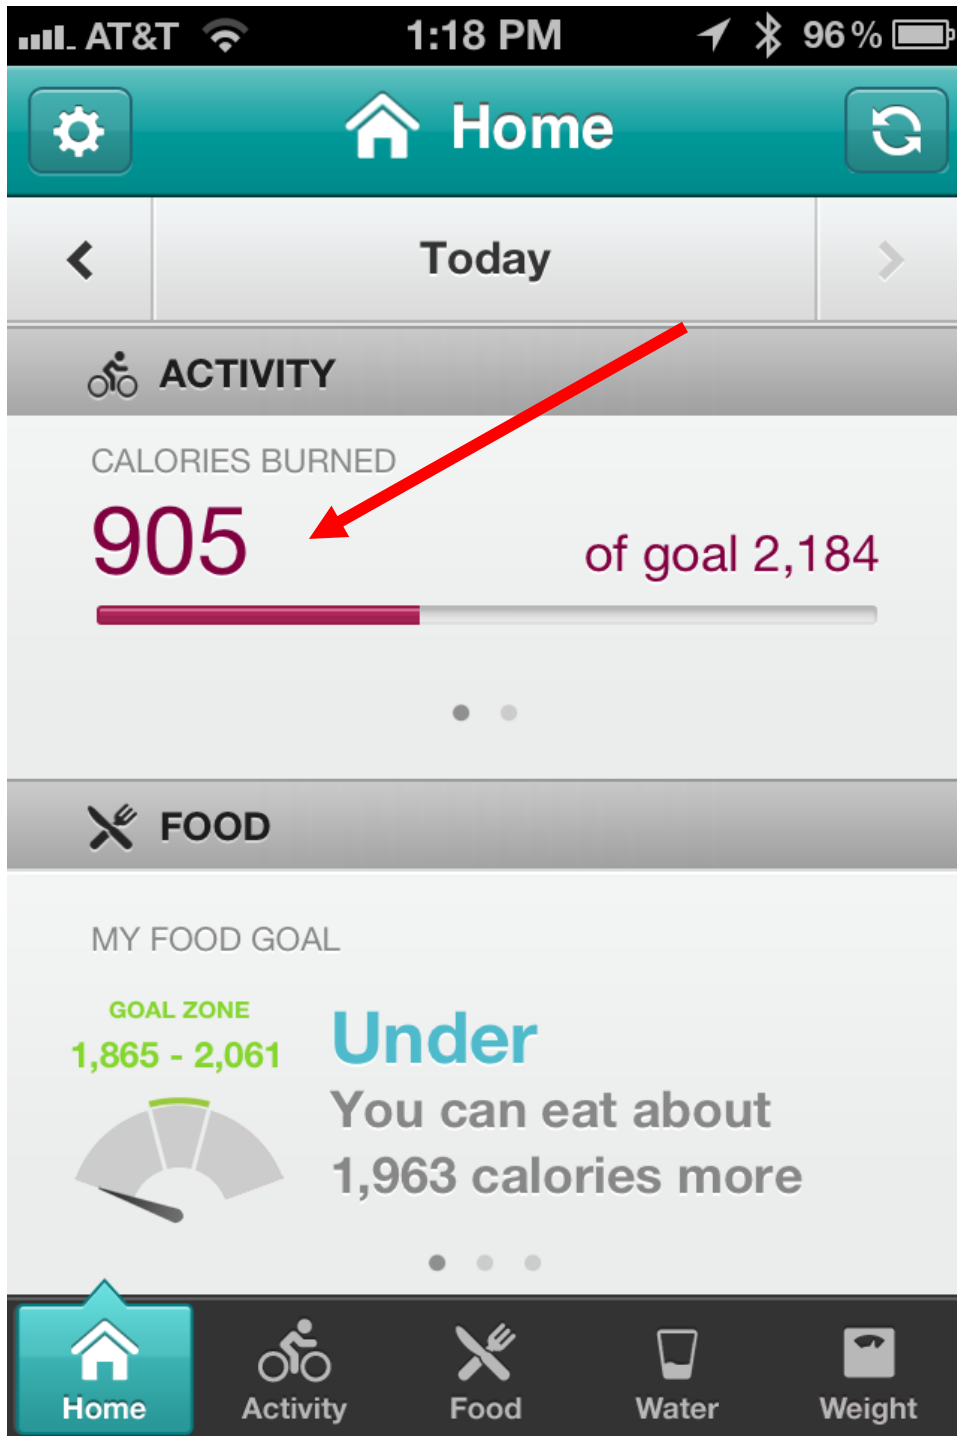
AT&T 1:18 PM 96 %

Home

Today

ACTIVITY

CALORIES BURNED

905

of goal 2,184

FOOD

MY FOOD GOAL

GOAL ZONE
1,865 - 2,061

Under
You can eat about 1,963 calories more

Home Activity Food Water Weight